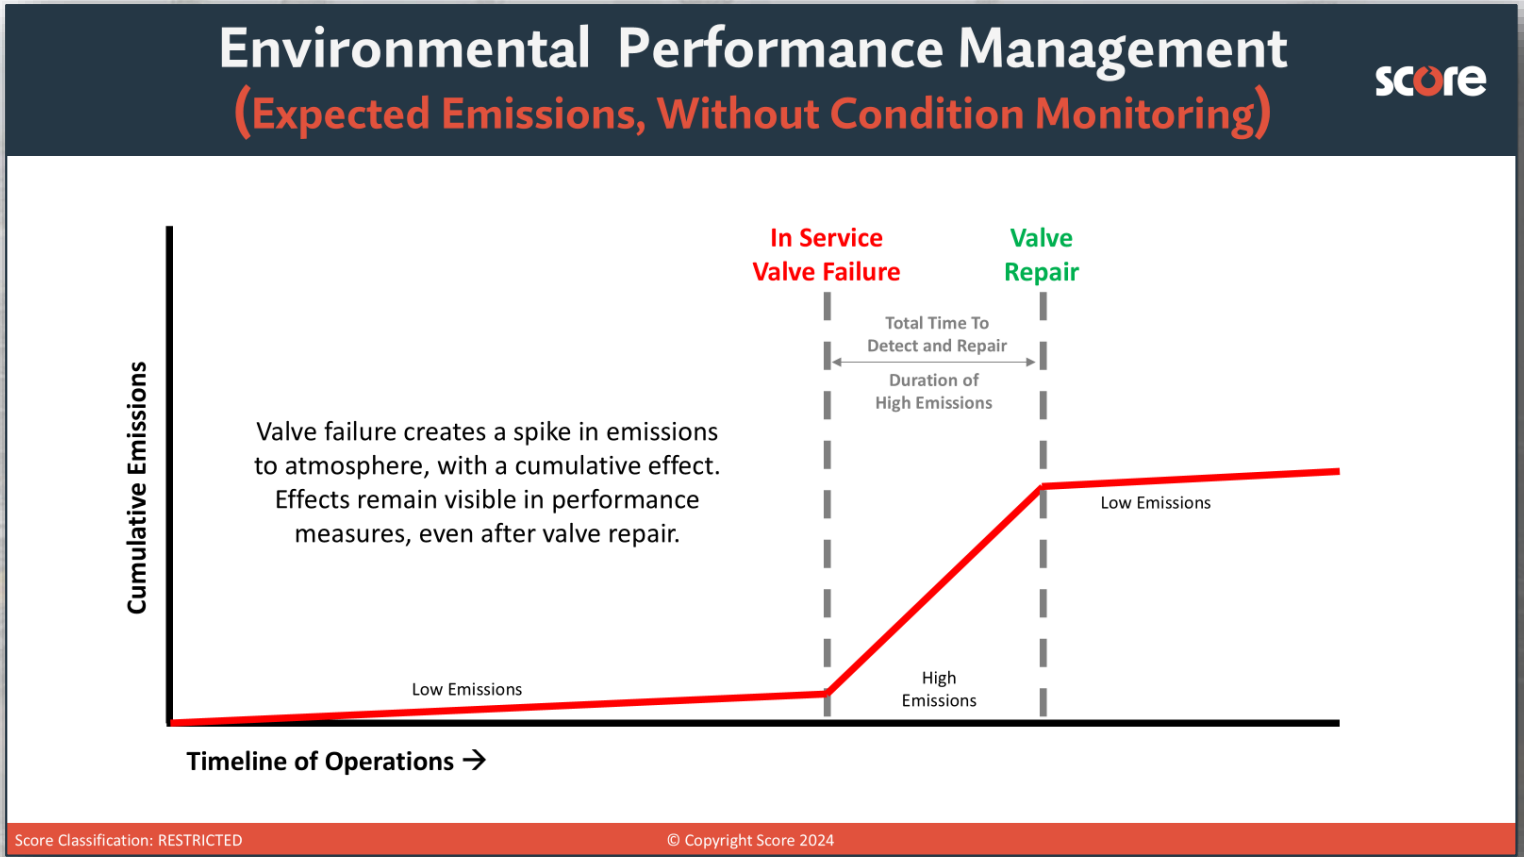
Environmental Performance Management
(Expected Emissions, Without Condition Monitoring)

score

In Service Valve Failure

Valve Repair

Total Time To Detect and Repair

Duration of High Emissions

Cumulative Emissions

Valve failure creates a spike in emissions to atmosphere, with a cumulative effect. Effects remain visible in performance measures, even after valve repair.

Low Emissions

Low Emissions

High Emissions

Timeline of Operations →

Score Classification: RESTRICTED

© Copyright Score 2024